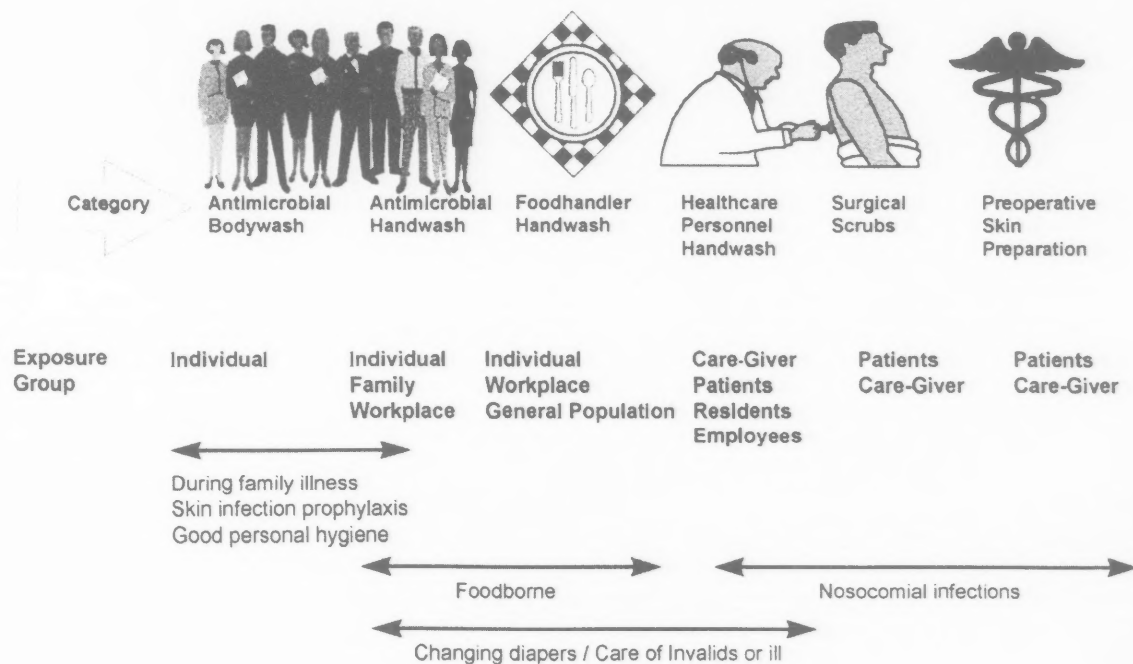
Category

Antimicrobial Bodywash

Antimicrobial Handwash

Foodhandler Handwash

Healthcare Personnel Handwash

Surgical Scrubs

Preoperative Skin Preparation

Exposure Group

Individual

Individual Family Workplace

Individual Workplace General Population

Care-Giver Patients Residents Employees

Patients Care-Giver

Patients Care-Giver

During family illness
Skin infection prophylaxis
Good personal hygiene

Foodborne

Nosocomial infections

Changing diapers / Care of Invalids or ill